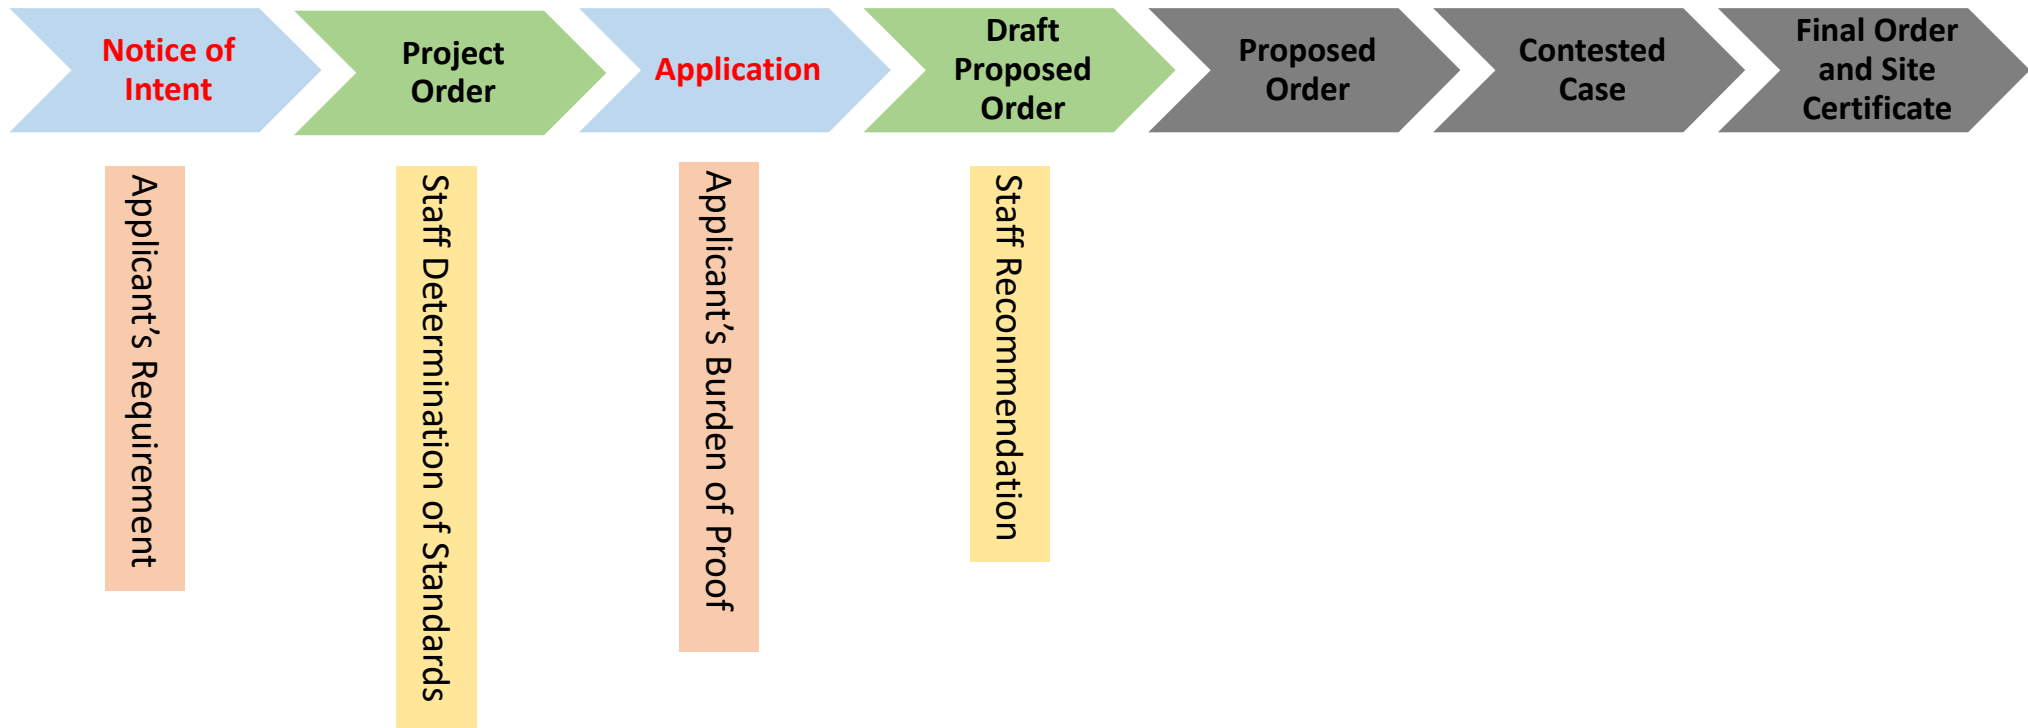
Notice of Intent

Project Order

Application

Draft Proposed Order

Proposed Order

Contested Case

Final Order and Site Certificate

Applicant’s Requirement

Staff Determination of Standards

Applicant’s Burden of Proof

Staff Recommendation